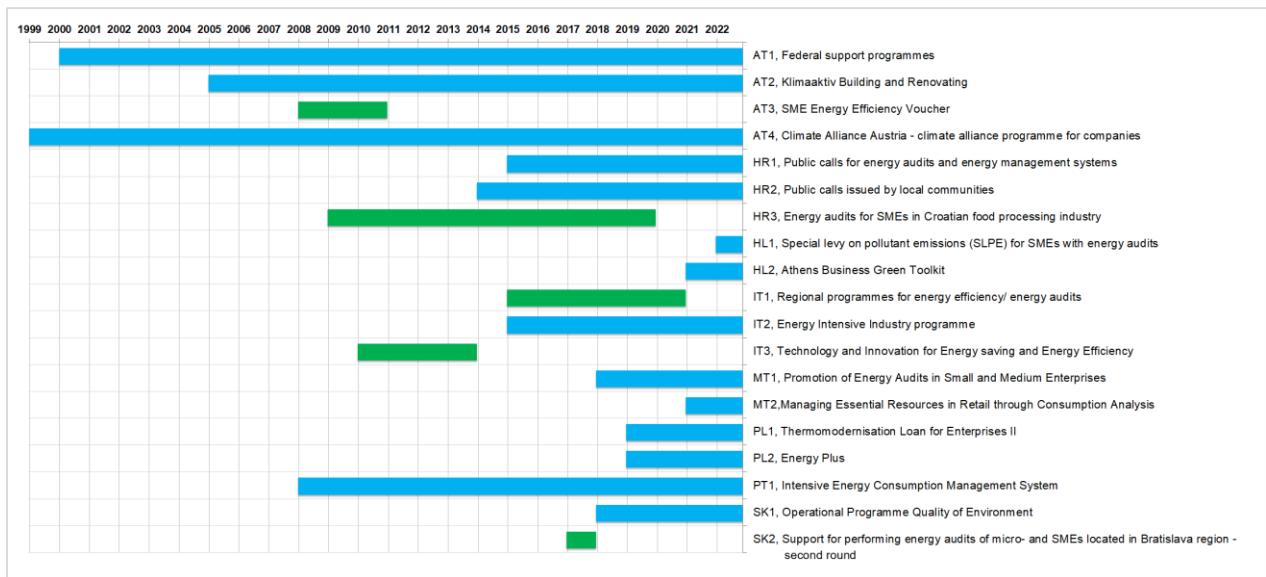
1999 2000 2001 2002 2003 2004 2005 2006 2007 2008 2009 2010 2011 2012 2013 2014 2015 2016 2017 2018 2019 2020 2021 2022

AT1, Federal support programmes
AT2, Klimaaktiv Building and Renovating
AT3, SME Energy Efficiency Voucher
AT4, Climate Alliance Austria - climate alliance programme for companies
HR1, Public calls for energy audits and energy management systems
HR2, Public calls issued by local communities
HR3, Energy audits for SMEs in Croatian food processing industry
HL1, Special levy on pollutant emissions (SLPE) for SMEs with energy audits
HL2, Athens Business Green Toolkit
IT1, Regional programmes for energy efficiency/ energy audits
IT2, Energy Intensive Industry programme
IT3, Technology and Innovation for Energy saving and Energy Efficiency
MT1, Promotion of Energy Audits in Small and Medium Enterprises
MT2,Managing Essential Resources in Retail through Consumption Analysis
PL1, Thermomodernisation Loan for Enterprises II
PL2, Energy Plus
PT1, Intensive Energy Consumption Management System
SK1, Operational Programme Quality of Environment
SK2, Support for performing energy audits of micro- and SMEs located in Bratislava region - second round